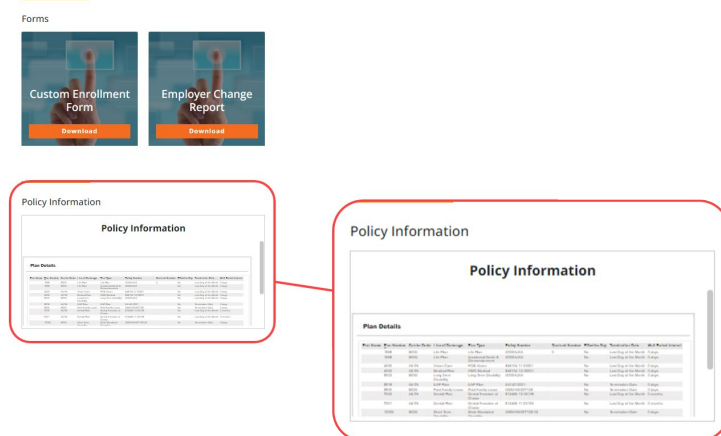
Forms

Custom Enrollment Form

Download

Employer Change Report

Download

Policy Information

Policy Information

Plan Details

Policy Information

Policy Information

Plan Details

| Plan Name | Plan Number | Carrier Code | Line of Coverage | Plan Type | Policy Number | Carrier Number | Effective Day | Termination Date | Wait Period |
|---|---|---|---|---|---|---|---|---|---|
| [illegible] | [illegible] | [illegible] | Life Plan | Life Plan | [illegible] | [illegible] | No | Last Day of the Month | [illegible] |
| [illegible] | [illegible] | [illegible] | Life Plan | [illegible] | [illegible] | | No | Last Day of the Month | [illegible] |
| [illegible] | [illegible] | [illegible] | Vision Care | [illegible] | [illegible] | | No | Last Day of the Month | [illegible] |
| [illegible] | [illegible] | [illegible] | Medical Plan | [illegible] | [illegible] | | No | Last Day of the Month | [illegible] |
| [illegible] | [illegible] | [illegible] | Long Term Disability | Long Term Disability | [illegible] | | No | Last Day of the Month | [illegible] |
| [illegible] | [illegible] | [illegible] | EAP Plan | EAP Plan | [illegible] | | No | Termination Date | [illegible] |
| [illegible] | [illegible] | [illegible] | Paid Family Leave | Paid Family Leave | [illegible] | | No | Termination Date | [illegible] |
| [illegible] | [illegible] | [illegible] | Dental Plan | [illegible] | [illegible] | | No | Last Day of the Month | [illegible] |
| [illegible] | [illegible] | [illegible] | Dental Plan | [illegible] | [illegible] | | No | Last Day of the Month | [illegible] |
| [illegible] | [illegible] | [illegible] | Short Term Disability | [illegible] | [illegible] | | No | Termination Date | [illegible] |